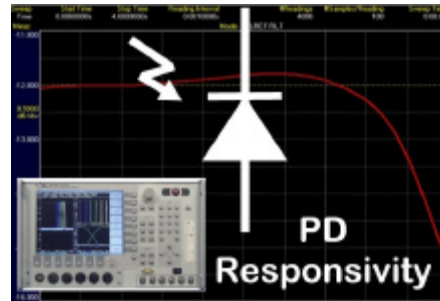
Sweep Time | Start Time 0.000000s | Stop Time 4.000000s | Reading Interval 0.001000s | #Readings 4000 | #Samples/Reading 100 | Sweep Ti 0.00

Mode DIRECT 1

11.000

12.000

9.5000 dB/div

13.000

16.000

PD Responsivity